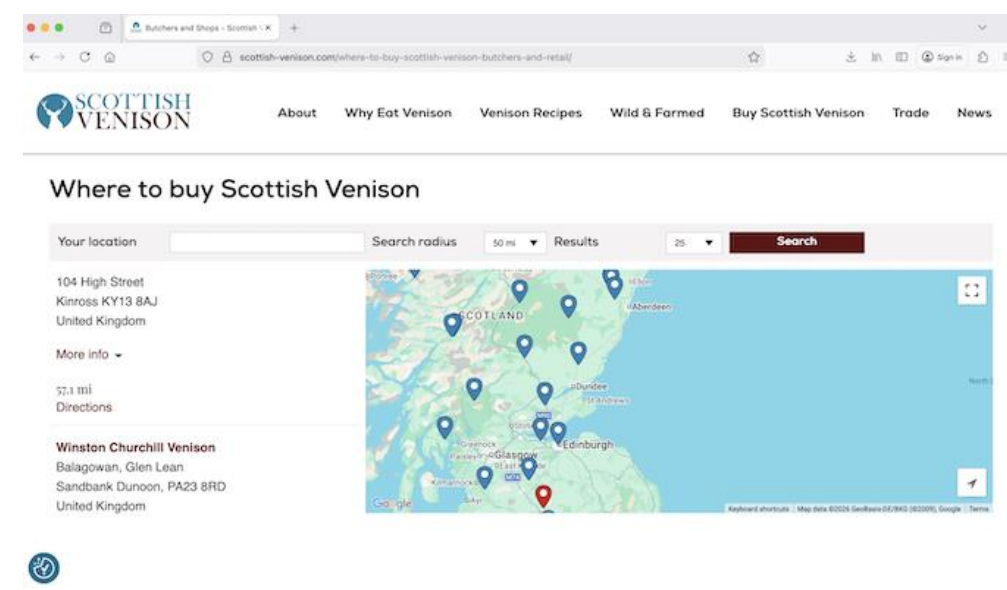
Butchers and Shops - Scottish V ×

scottish-venison.com/where-to-buy-scottish-venison-butchers-and-retail/

Sign in

SCOTTISH VENISON

About Why Eat Venison Venison Recipes Wild & Farmed Buy Scottish Venison Trade News

Where to buy Scottish Venison

Your location Search radius 50 mi Results 25 Search

104 High Street
Kinross KY13 8AJ
United Kingdom

More info

57.1 mi
Directions

Winston Churchill Venison
Balagowan, Glen Lean
Sandbank Dunoon, PA23 8RD
United Kingdom

SCOTLAND
Aberdeen
Dundee
St Andrews
Greenock
Paisley
Glasgow
East Kilbride
Kilmarnock
Edinburgh
North

Google
Keyboard shortcuts Map data ©2026 GeoBasis-DE/BKG (©2009), Google Terms